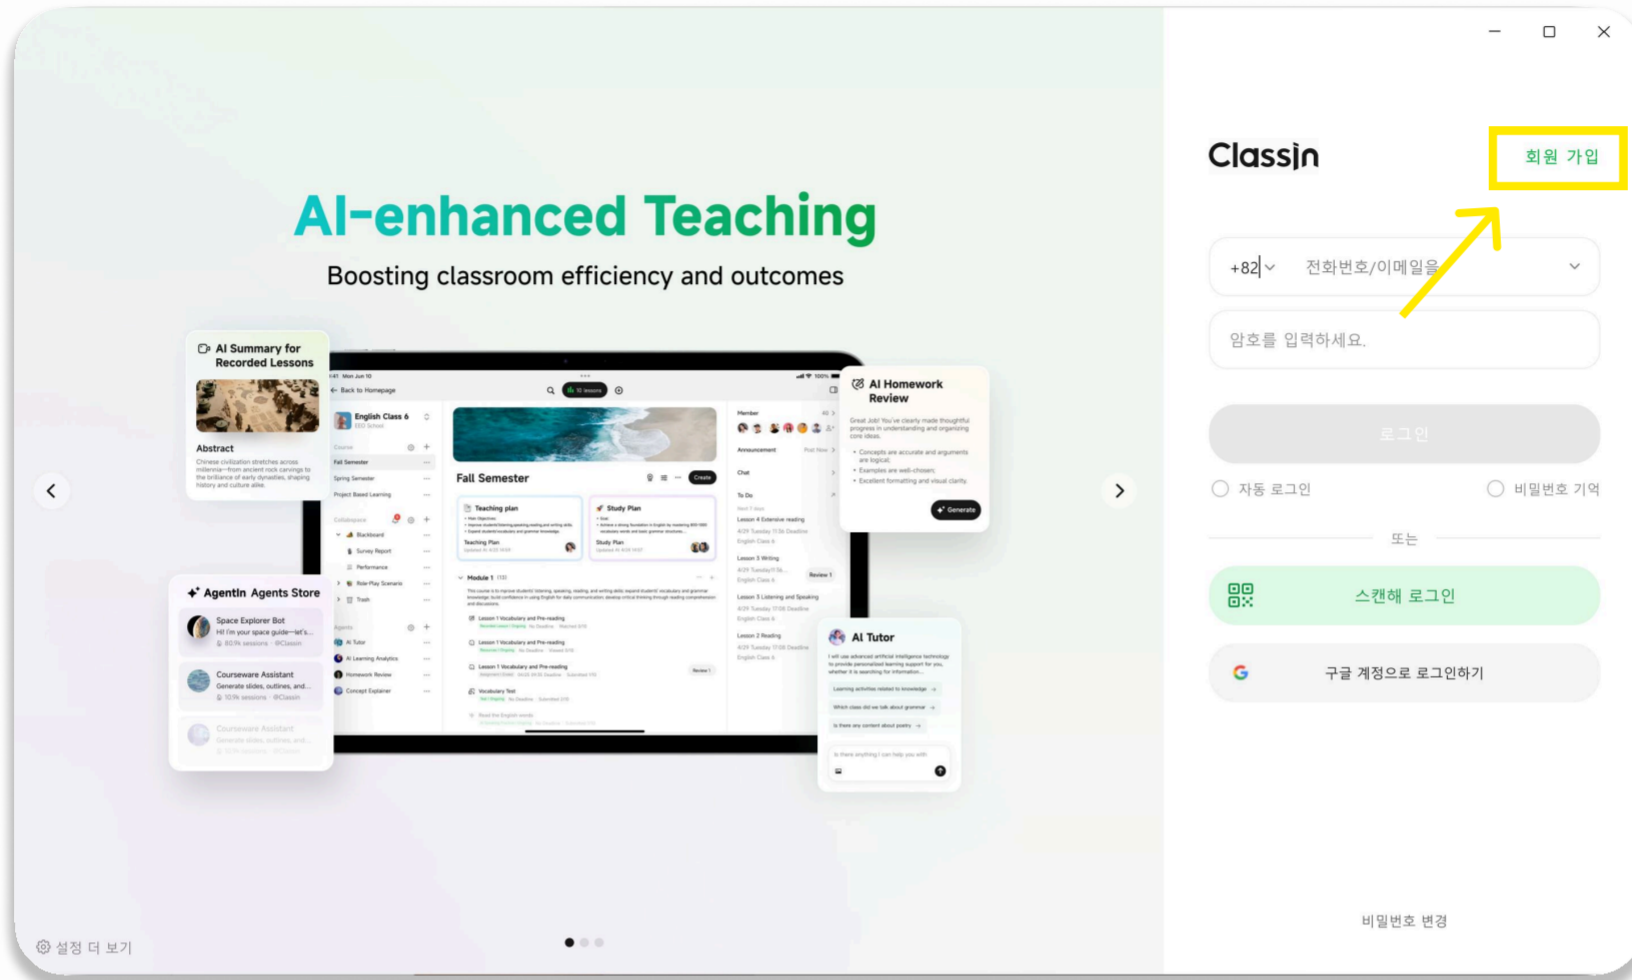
AI-enhanced Teaching

Boosting classroom efficiency and outcomes

AI Summary for Recorded Lessons

Abstract

Chinese civilization stretches across millennia—from ancient rock carvings to the brilliance of early dynasties, shaping history and culture alike.

AgentIn Agents Store

Space Explorer Bot
Hi! I'm your space guide—let's...

Courseware Assistant
Generate slides, outlines, and...

Courseware Assistant

Back to Homepage

English Class 6

Fall Semester

Spring Semester

Project Based Learning

Blackboard

Survey Report

Performance

Role-Play Scenario

Trash

AI Tutor

AI Learning Analytics

Homework Review

Concept Explainer

Fall Semester

Create

Teaching plan

Study Plan

Teaching Plan

Study Plan

Module 1

Lesson 1 Vocabulary and Pre-reading

Lesson 1 Vocabulary and Pre-reading

Lesson 1 Vocabulary and Pre-reading

Vocabulary Test

Member

Announcement

Chat

To Do

Lesson 4 Extensive reading

Lesson 3 Writing

Lesson 3 Listening and Speaking

Lesson 2 Reading

AI Homework Review

Great Job! You've clearly made thoughtful progress in understanding and organizing core ideas.

• Concepts are accurate and arguments are logical.
• Examples are well-chosen.
• Excellent formatting and visual clarity.

Generate

AI Tutor

Classin

회원 가입

+82 전화번호/이메일을

암호를 입력하세요.

로그인

자동 로그인

비밀번호 기억

또는

스캔해 로그인

구글 계정으로 로그인하기

비밀번호 변경

설정 더 보기